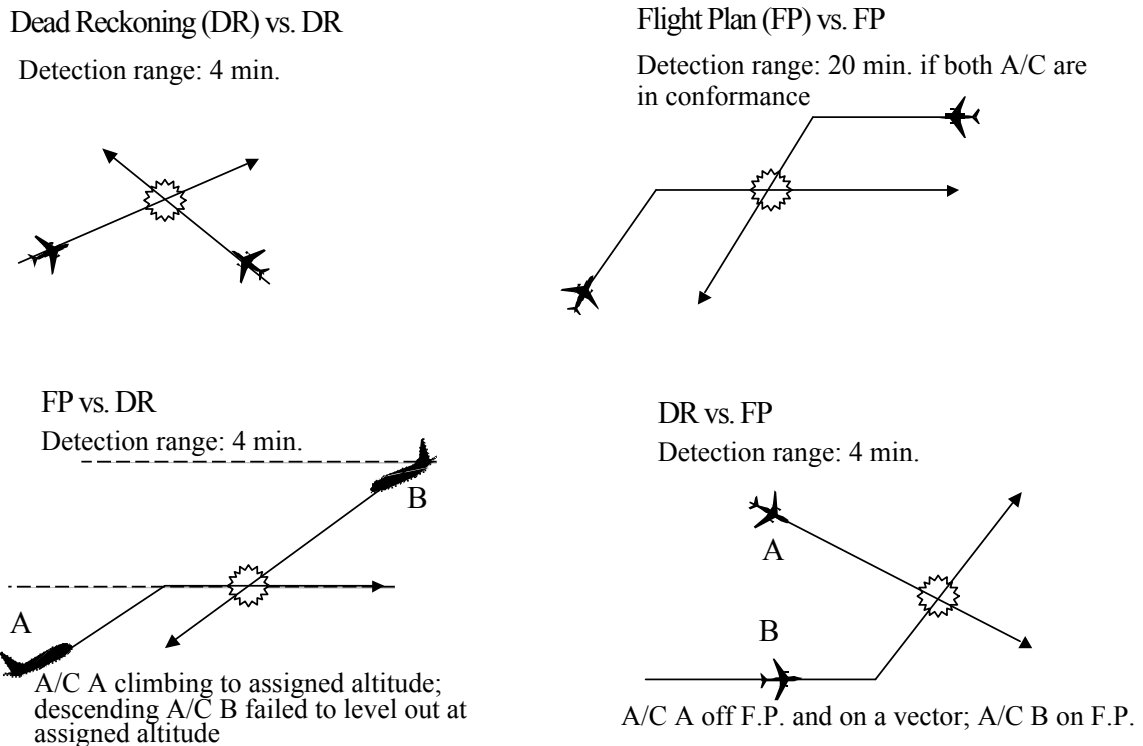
Dead Reckoning (DR) vs. DR

Detection range: 4 min.

Flight Plan (FP) vs. FP

Detection range: 20 min. if both A/C are in conformance

FP vs. DR

Detection range: 4 min.

B

A

A/C A climbing to assigned altitude; descending A/C B failed to level out at assigned altitude

DR vs. FP

Detection range: 4 min.

A

B

A/C A off F.P. and on a vector; A/C B on F.P.